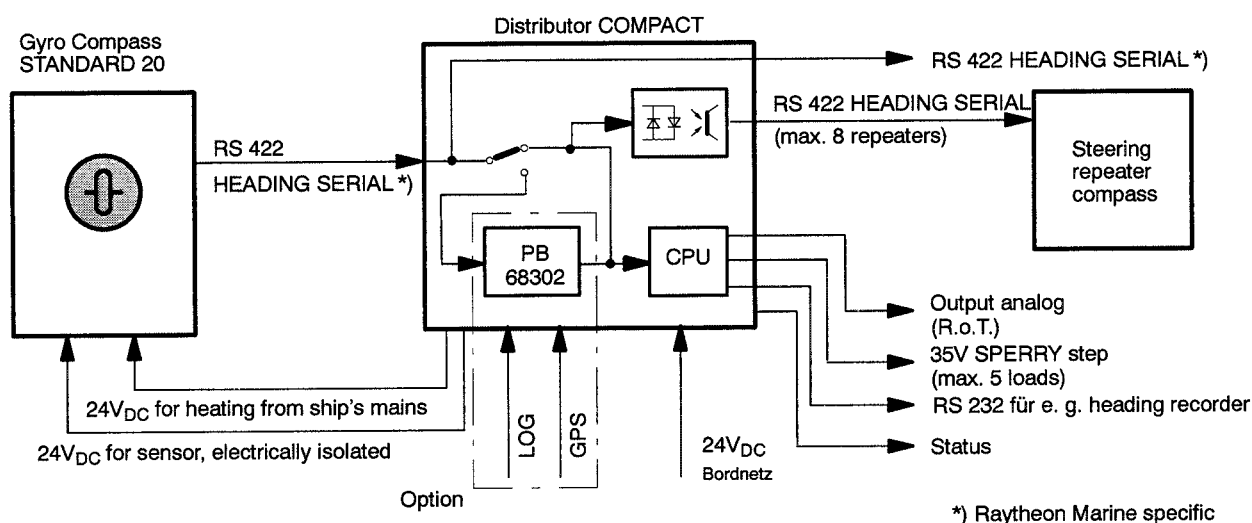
Gyro Compass STANDARD 20

Distributor COMPACT

RS 422 HEADING SERIAL *)

RS 422 HEADING SERIAL

(max. 8 repeaters)

Steering repeater compass

RS 422

HEADING SERIAL *)

PB 68302

CPU

Output analog (R.o.T.)

35V SPERRY step (max. 5 loads)

RS 232 für e. g. heading recorder

Status

$24V_{DC}$ for heating from ship's mains

$24V_{DC}$ for sensor, electrically isolated

LOG

GPS

$24V_{DC}$ Bordnetz

Option

*) Raytheon Marine specific